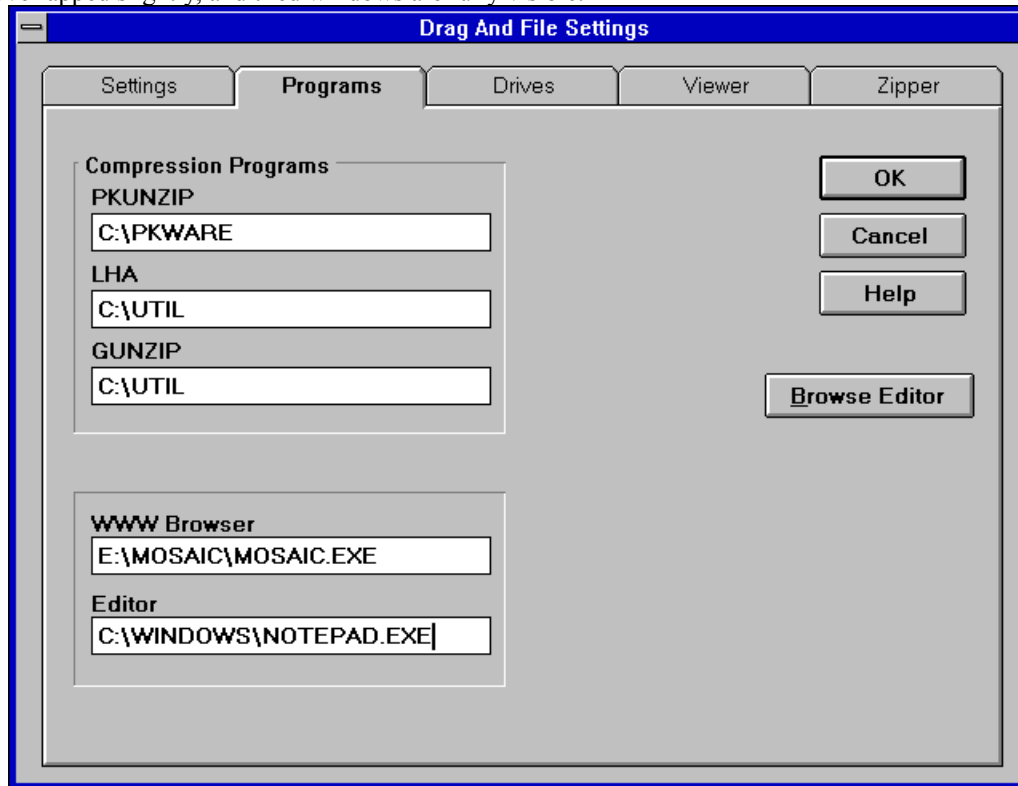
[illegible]

Drag And File Settings

Settings | Programs | Drives | Viewer | Zipper

Compression Programs

PKUNZIP

C:\PKWARE

LHA

C:\UTIL

GUNZIP

C:\UTIL

OK

Cancel

Help

Browse Editor

WWW Browser

E:\MOSAIC\MOSAIC.EXE

Editor

C:\WINDOWS\NOTEPAD.EXE